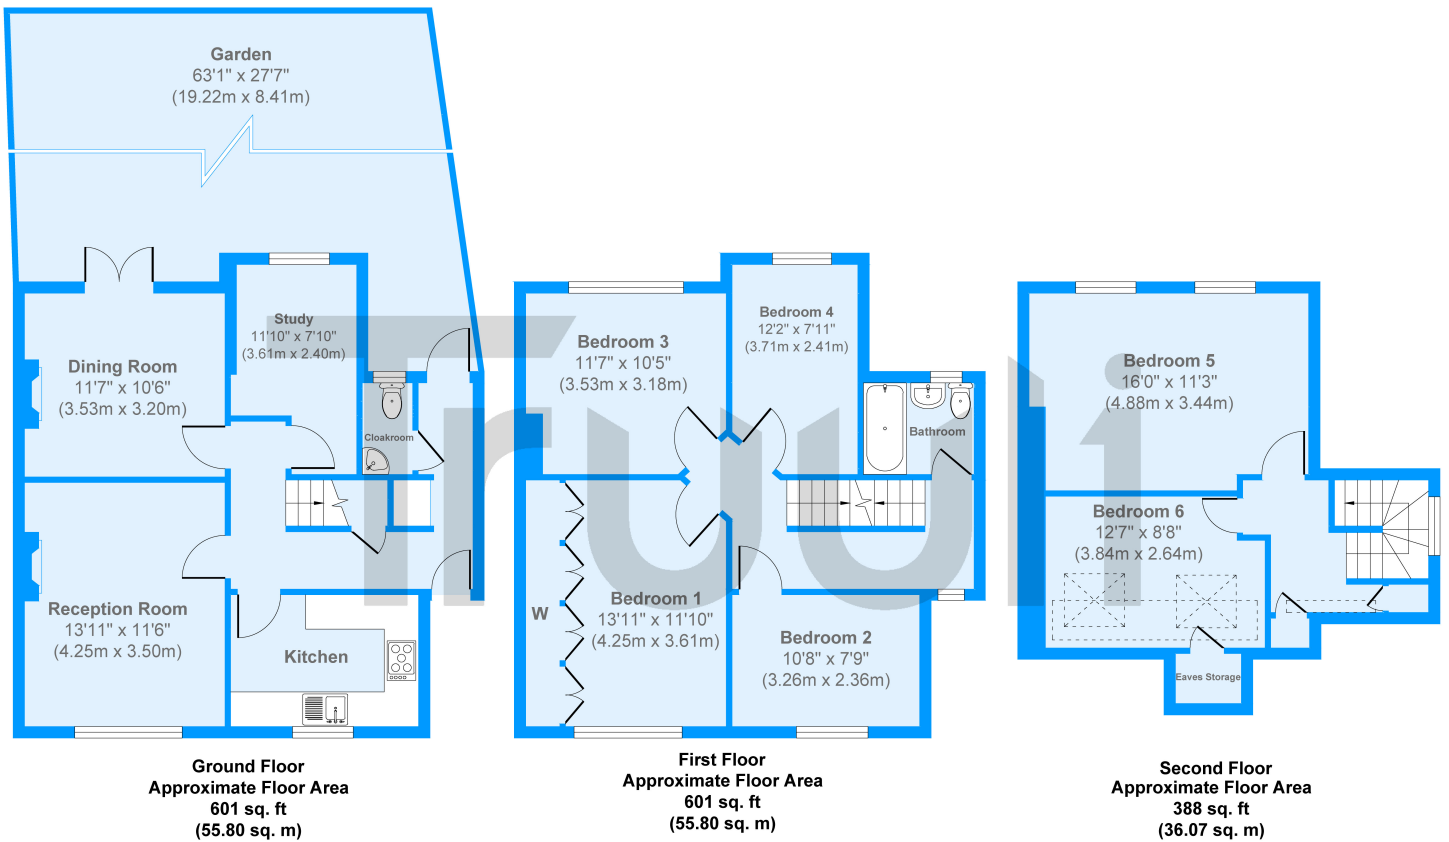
Garden
63'1" x 27'7"
(19.22m x 8.41m)

Dining Room
11'7" x 10'6"
(3.53m x 3.20m)

Study
11'10" x 7'10"
(3.61m x 2.40m)

Cloakroom

Reception Room
13'11" x 11'6"
(4.25m x 3.50m)

Kitchen

Ground Floor
Approximate Floor Area
601 sq. ft
(55.80 sq. m)

Bedroom 3
11'7" x 10'5"
(3.53m x 3.18m)

Bedroom 4
12'2" x 7'11"
(3.71m x 2.41m)

Bathroom

W

Bedroom 1
13'11" x 11'10"
(4.25m x 3.61m)

Bedroom 2
10'8" x 7'9"
(3.26m x 2.36m)

First Floor
Approximate Floor Area
601 sq. ft
(55.80 sq. m)

Bedroom 5
16'0" x 11'3"
(4.88m x 3.44m)

Bedroom 6
12'7" x 8'8"
(3.84m x 2.64m)

Eaves Storage

Second Floor
Approximate Floor Area
388 sq. ft
(36.07 sq. m)

Truli